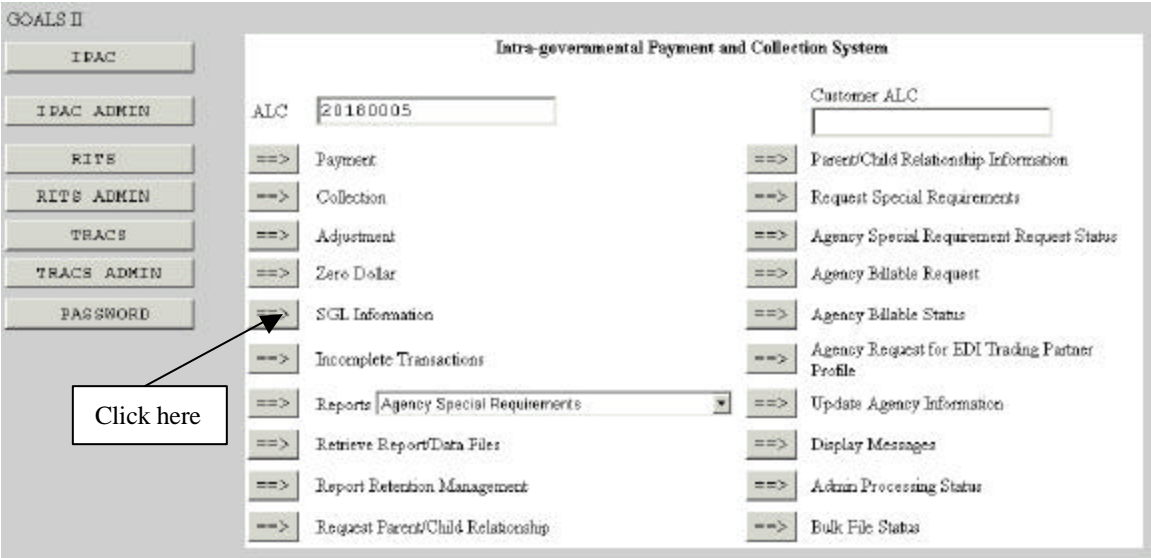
GOALS II

IPAC

IPAC ADMIN

RITS

RITS ADMIN

TRACS

TRACS ADMIN

PASSWORD

Intra-governmental Payment and Collection System

ALC 20180005

Customer ALC

==> Payment

==> Collection

==> Adjustment

==> Zero Dollar

==> SGL Information

==> Incomplete Transactions

==> Reports Agency Special Requirements

==> Retrieve Report/Data Files

==> Report Retention Management

==> Request Parent/Child Relationship

==> Parent/Child Relationship Information

==> Request Special Requirements

==> Agency Special Requirement Request Status

==> Agency Billable Request

==> Agency Billable Status

==> Agency Request for EDI Trading Partner Profile

==> Update Agency Information

==> Display Messages

==> Admin Processing Status

==> Bulk File Status

Click here